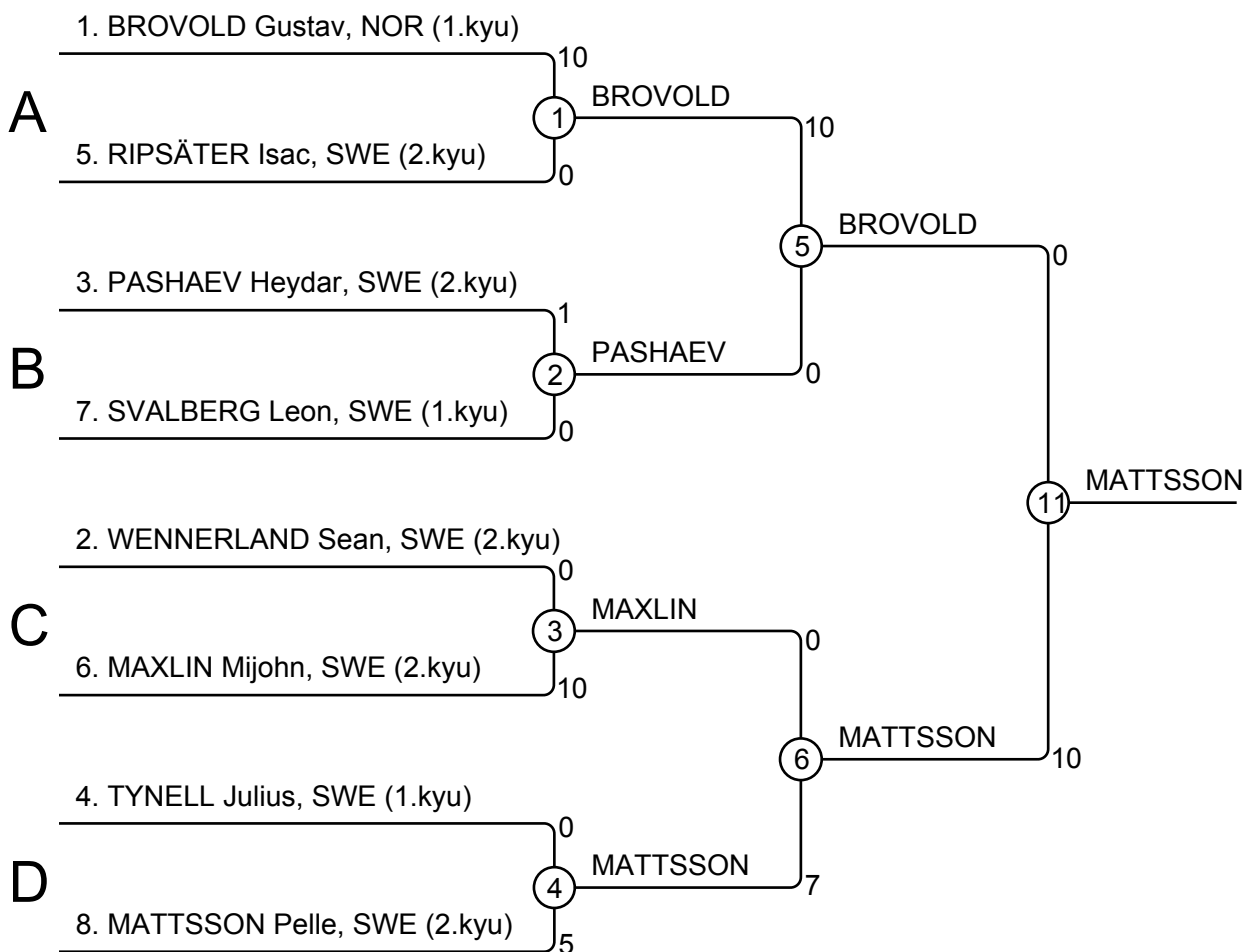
1. BROVOLD Gustav, NOR (1.kyu)
10
A
1
BROVOLD
10
5. RIPSÄTER Isac, SWE (2.kyu)
0
5
BROVOLD
0
3. PASHAEV Heydar, SWE (2.kyu)
1
B
2
PASHAEV
0
7. SVALBERG Leon, SWE (1.kyu)
0
11
MATTSSON
2. WENNERLAND Sean, SWE (2.kyu)
0
C
3
MAXLIN
0
6. MAXLIN Mijohn, SWE (2.kyu)
10
6
MATTSSON
10
4. TYNELL Julius, SWE (1.kyu)
0
D
4
MATTSSON
7
8. MATTSSON Pelle, SWE (2.kyu)
5